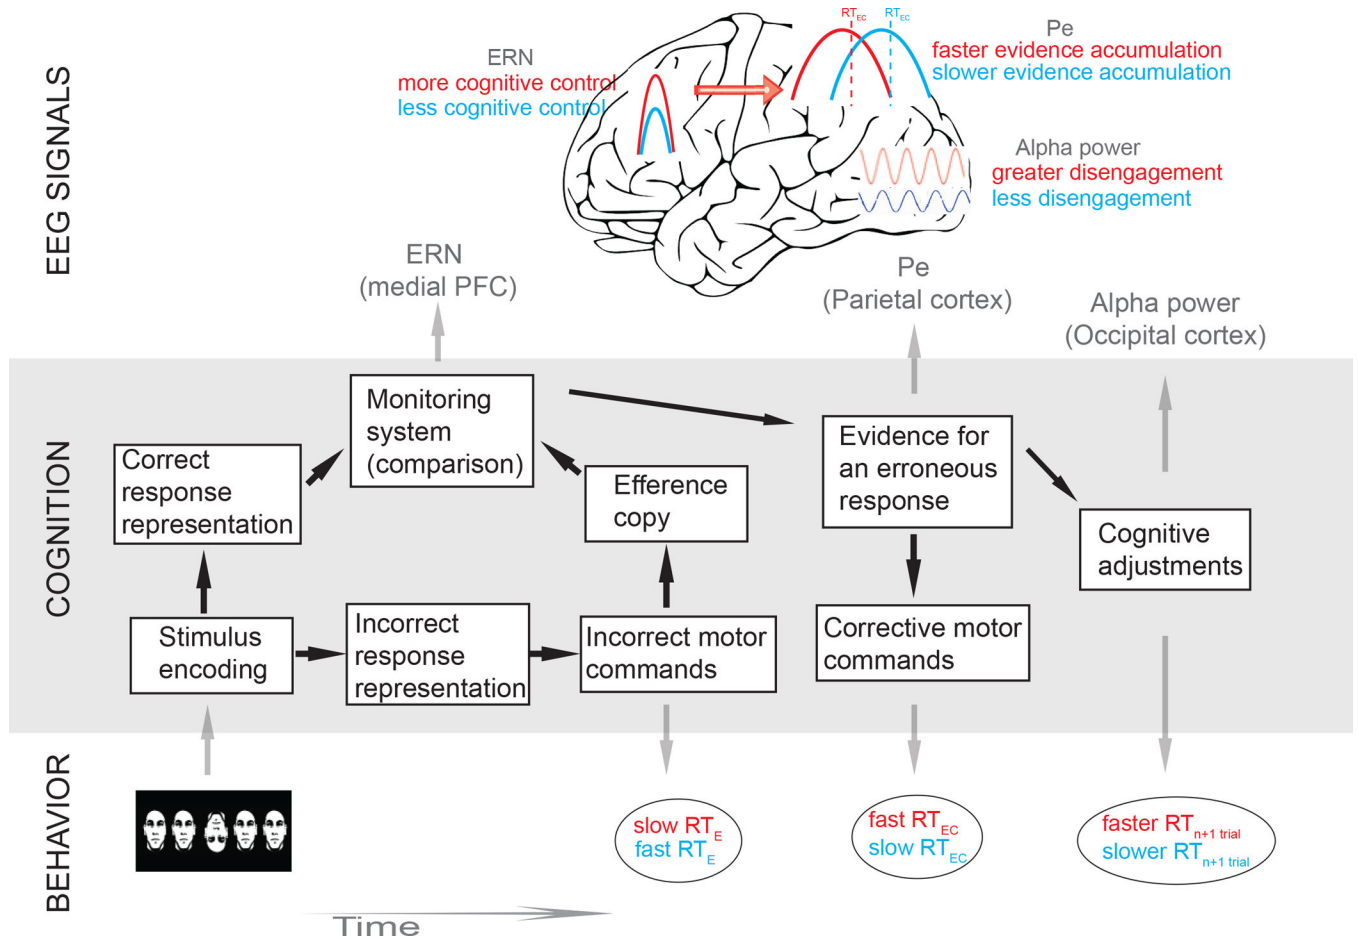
EEG SIGNALS

ERN
more cognitive control
less cognitive control

$RT_{EC}$ $RT_{EC}$
Pe
faster evidence accumulation
slower evidence accumulation

Alpha power
greater disengagement
less disengagement

ERN
(medial PFC)

Pe
(Parietal cortex)

Alpha power
(Occipital cortex)

COGNITION

Correct response representation

Monitoring system (comparison)

Evidence for an erroneous response

Efference copy

Cognitive adjustments

Stimulus encoding

Incorrect response representation

Incorrect motor commands

Corrective motor commands

BEHAVIOR

slow $RT_E$
fast $RT_E$

fast $RT_{EC}$
slow $RT_{EC}$

faster $RT_{n+1\ trial}$
slower $RT_{n+1\ trial}$

Time